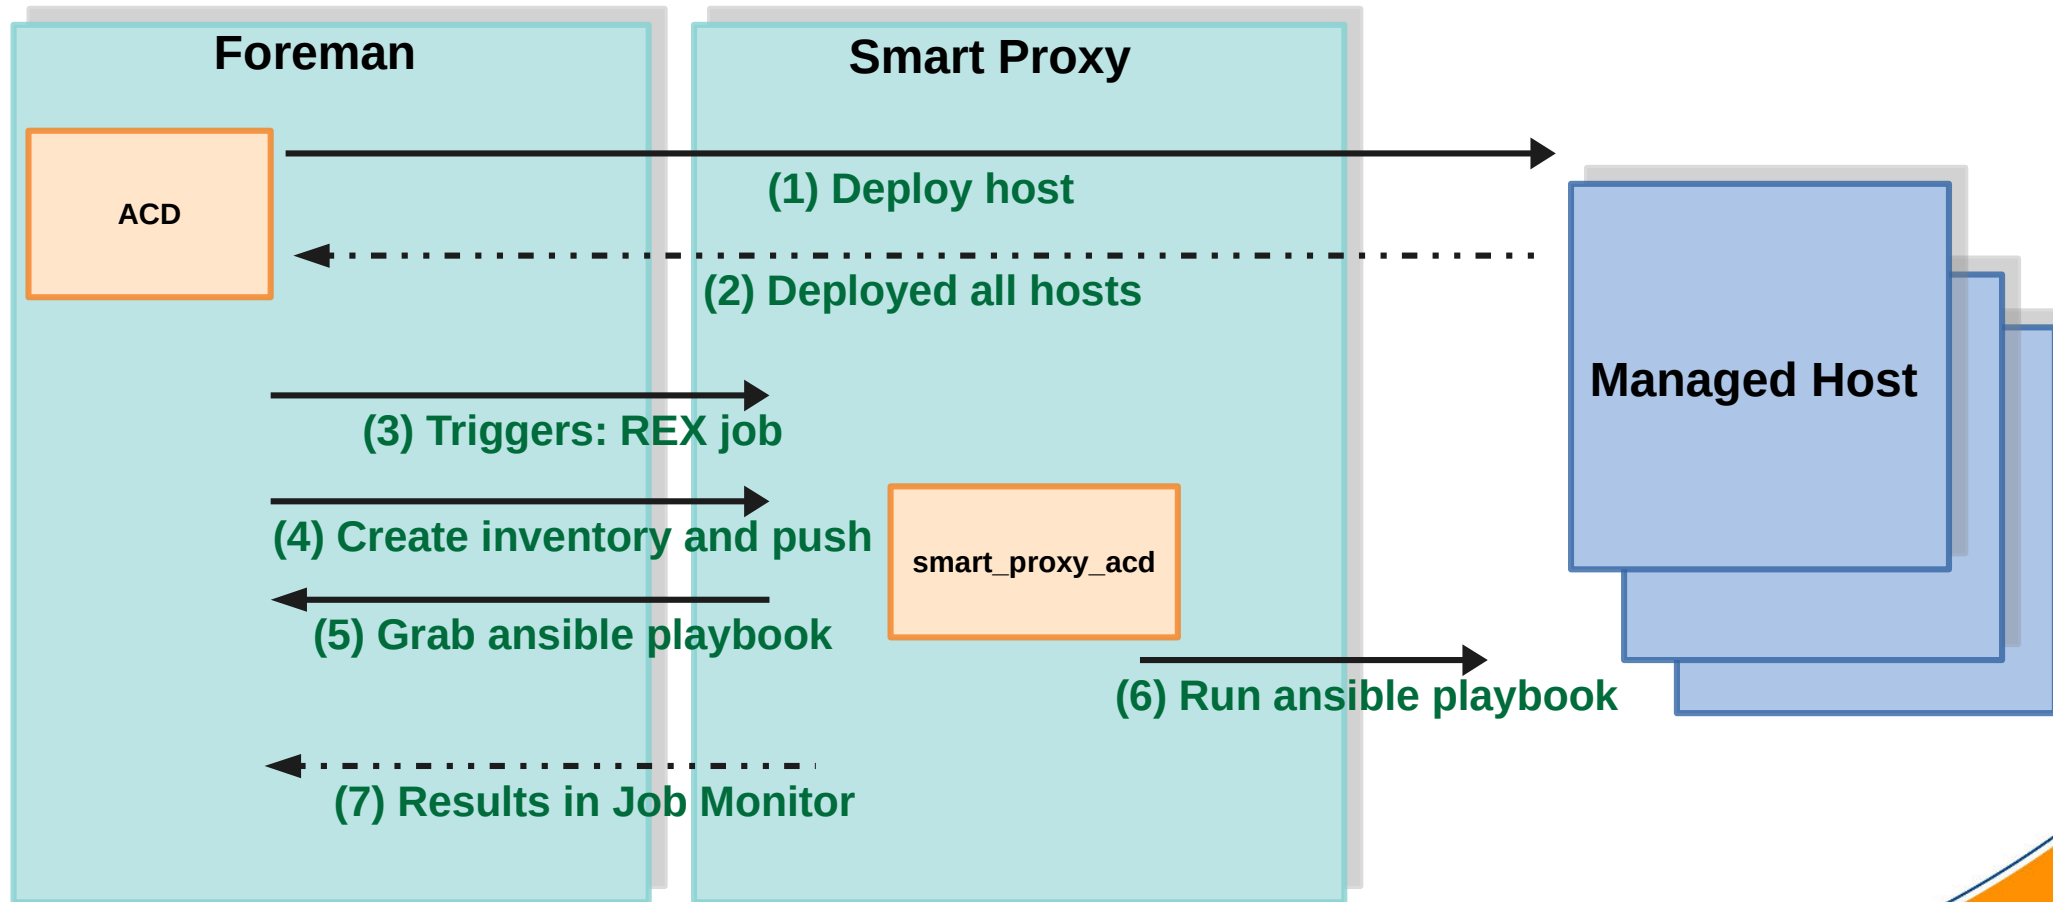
Foreman

Smart Proxy

ACD

(1) Deploy host

(2) Deployed all hosts

Managed Host

(3) Triggers: REX job

(4) Create inventory and push

smart_proxy_acd

(5) Grab ansible playbook

(6) Run ansible playbook

(7) Results in Job Monitor